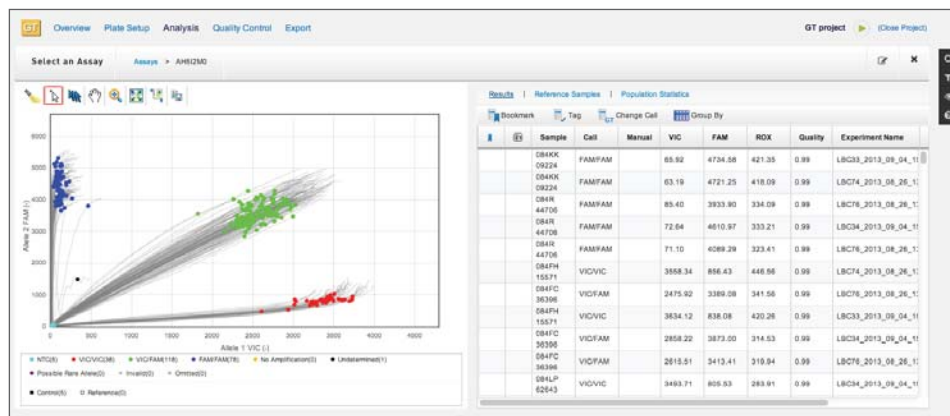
GT Overview Plate Setup Analysis Quality Control Export

GT project (Close Project)

Select an Assay

Assays > AH6I2M0

Results | Reference Samples | Population Statistics

Bookmark Tag Change Call Group By

| | | Sample | Call | Manual | VIC | FAM | ROX | Quality | Experiment Name |
|---|---|---|---|---|---|---|---|---|---|
| | | 084KK 09224 | FAM/FAM | | 65.92 | 4734.58 | 421.35 | 0.99 | LBC33_2013_09_04_1 |
| | | 084KK 09224 | FAM/FAM | | 63.19 | 4721.25 | 418.09 | 0.99 | LBC74_2013_08_26_1 |
| | | 084R 44706 | FAM/FAM | | 85.40 | 3933.90 | 334.09 | 0.99 | LBC76_2013_08_26_1 |
| | | 084R 44706 | FAM/FAM | | 72.64 | 4610.97 | 333.21 | 0.99 | LBC34_2013_09_04_1 |
| | | 084R 44706 | FAM/FAM | | 71.10 | 4089.29 | 323.41 | 0.99 | LBC76_2013_08_26_1 |
| | | 084FH 15571 | VIC/VIC | | 3558.34 | 856.43 | 446.56 | 0.99 | LBC74_2013_08_26_1 |
| | | 084FC 36366 | VIC/FAM | | 2475.92 | 3389.08 | 341.56 | 0.99 | LBC76_2013_08_26_1 |
| | | 084FH 15571 | VIC/VIC | | 3634.12 | 838.08 | 420.26 | 0.99 | LBC33_2013_09_04_1 |
| | | 084FC 36366 | VIC/FAM | | 2858.22 | 3873.00 | 314.53 | 0.99 | LBC34_2013_09_04_1 |
| | | 084FC 36366 | VIC/FAM | | 2615.51 | 3413.41 | 319.94 | 0.99 | LBC76_2013_08_26_1 |
| | | 084LP 62643 | VIC/VIC | | 3493.71 | 805.53 | 283.91 | 0.99 | LBC34_2013_09_04_1 |

6000
5000
4000
3000
2000
1000
0
Allele 2 FAM (-)
0 1000 1500 2000 2500 3000 3500 4000 4500
Allele 1 VIC (-)

NTC(6) VIC/VIC(36) VIC/FAM(118) FAM/FAM(78) No Amplification(0) Undetermined(1)
Possible Rare Allele(0) Invalid(0) Omitted(0)
Control(5) Reference(0)